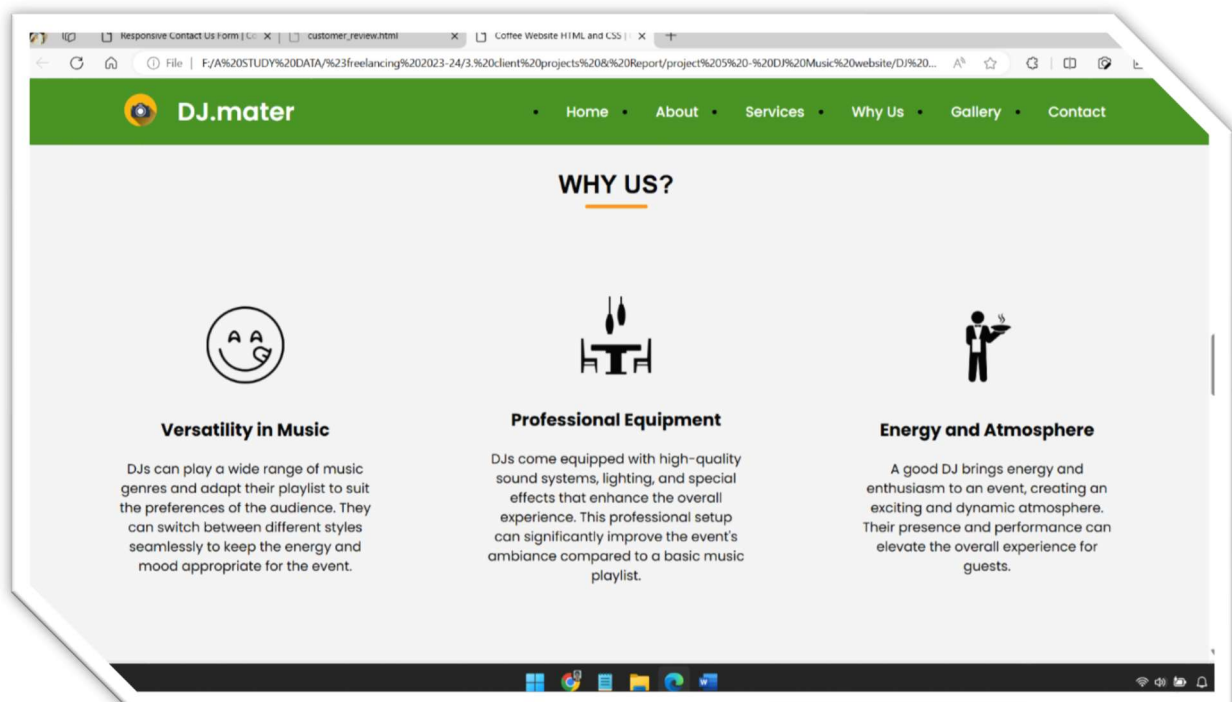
Responsive Contact Us Form | Co × customer_review.html × Coffee Website HTML and CSS | × +

File | F:/A%20STUDY%20DATA/%23freelancing%202023-24/3.%20client%20projects%20&%20Report/project%205%20-%20DJ%20Music%20website/DJ%20...

DJ.mater

Home About Services Why Us Gallery Contact

WHY US?

Versatility in Music

DJs can play a wide range of music genres and adapt their playlist to suit the preferences of the audience. They can switch between different styles seamlessly to keep the energy and mood appropriate for the event.

Professional Equipment

DJs come equipped with high-quality sound systems, lighting, and special effects that enhance the overall experience. This professional setup can significantly improve the event's ambiance compared to a basic music playlist.

Energy and Atmosphere

A good DJ brings energy and enthusiasm to an event, creating an exciting and dynamic atmosphere. Their presence and performance can elevate the overall experience for guests.